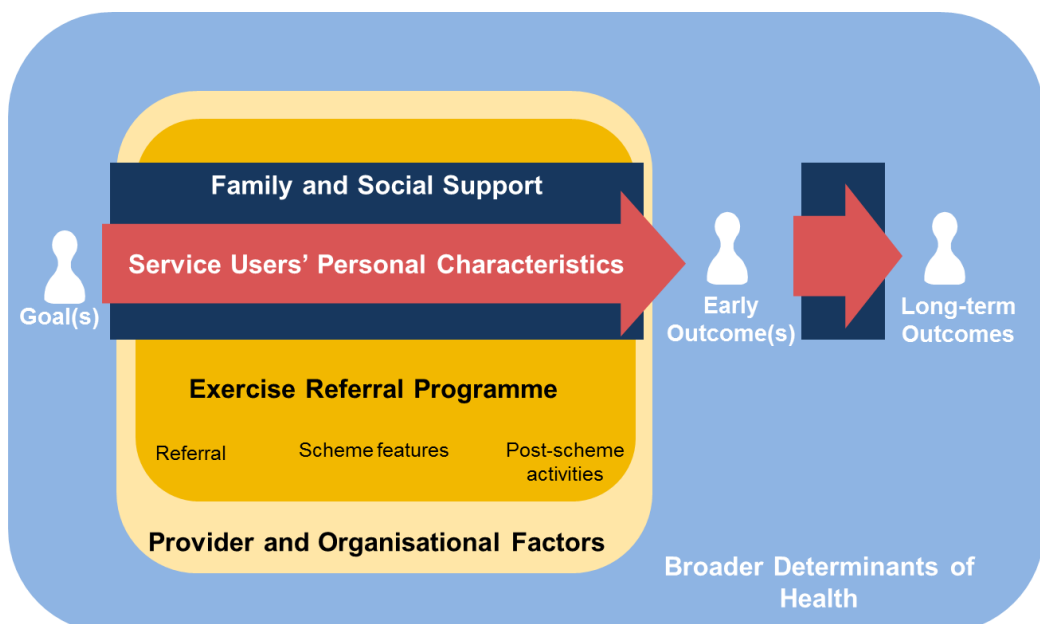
Family and Social Support

Goal(s)

Service Users' Personal Characteristics

Early Outcome(s)

Long-term Outcomes

Exercise Referral Programme

Referral

Scheme features

Post-scheme activities

Provider and Organisational Factors

Broader Determinants of Health